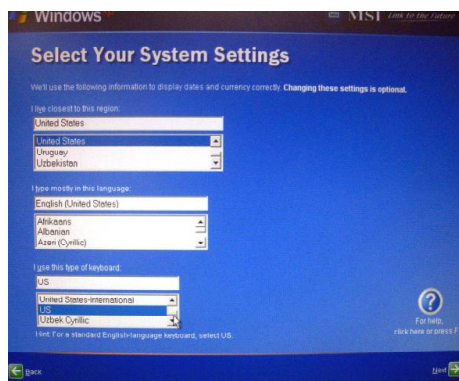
Windows

MSI Link to the Future

Select Your System Settings

We'll use the following information to display dates and currency correctly. Changing these settings is optional.

I live closest to this region:

United States

United States
Uruguay
Uzbekistan

I type mostly in this language:

English (United States)

Afrikaans
Albanian
Azeri (Cyrillic)

I use this type of keyboard:

US

United States-International
US
Uzbek Cyrillic

Hint: For a standard English-language keyboard, select US.

For help, click here or press F

Back

Next